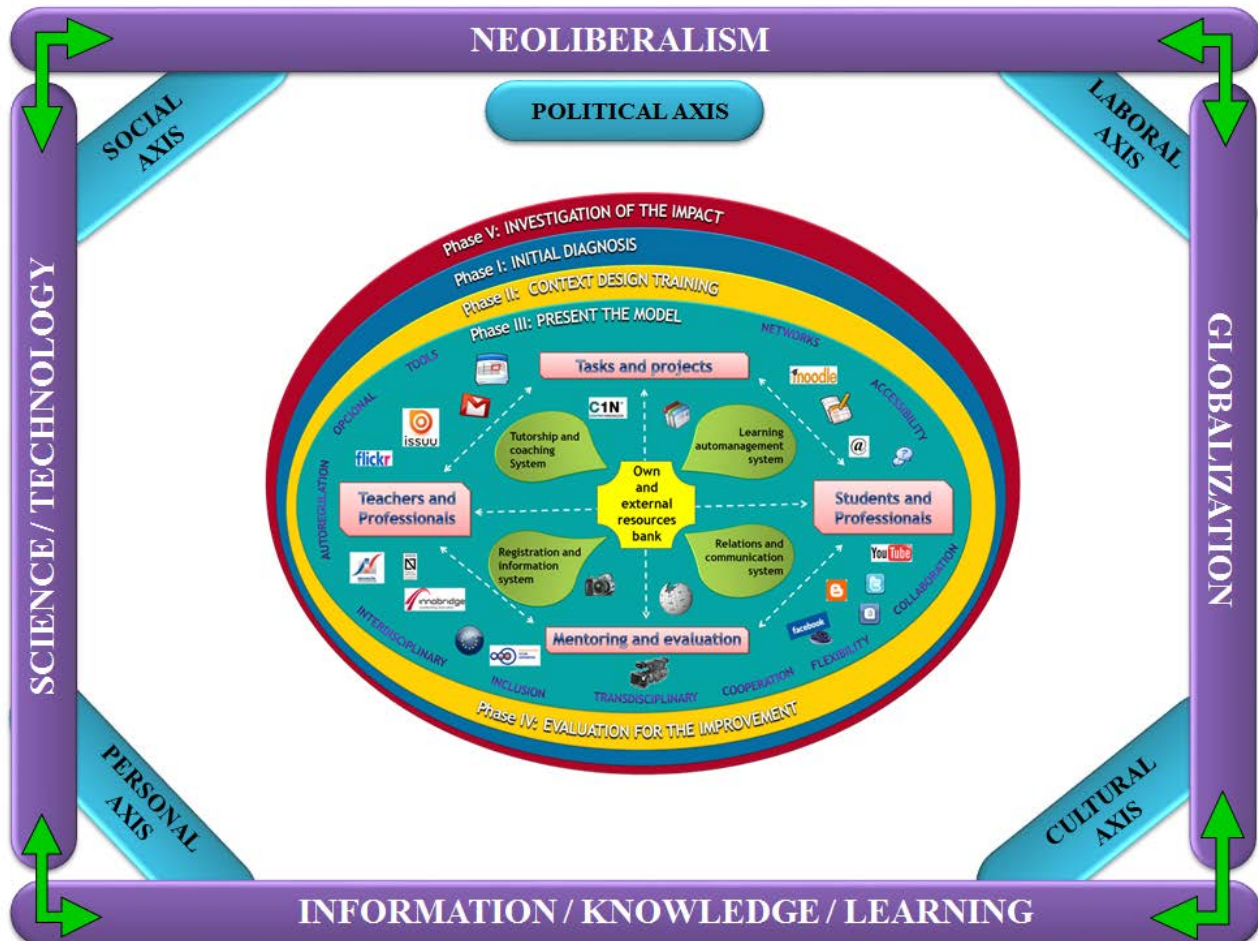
NEOLIBERALISM

POLITICAL AXIS

SOCIAL AXIS

LABORAL AXIS

SCIENCE / TECHNOLOGY

GLOBALIZATION

Phase V: INVESTIGATION OF THE IMPACT

Phase I: INITIAL DIAGNOSIS

Phase II: CONTEXT DESIGN TRAINING

Phase III: PRESENT THE MODEL

TOOLS

NETWORKS

OPCIONAL

ACCESSIBILITY

Tasks and projects

moodle

issuu

flickr

C1N

Tutorship and coaching System

Learning automanagement system

AUTOREGULATION

Own and external resources bank

Teachers and Professionals

Students and Professionals

Registration and information system

Relations and communication system

YouTube

COLLABORATION

innobridge

INTERDISCIPLINARY

Mentoring and evaluation

facebook

FLEXIBILITY

INCLUSION

TRANSDISCIPLINARY

COOPERATION

Phase IV: EVALUATION FOR THE IMPROVEMENT

PERSONAL AXIS

CULTURAL AXIS

INFORMATION / KNOWLEDGE / LEARNING